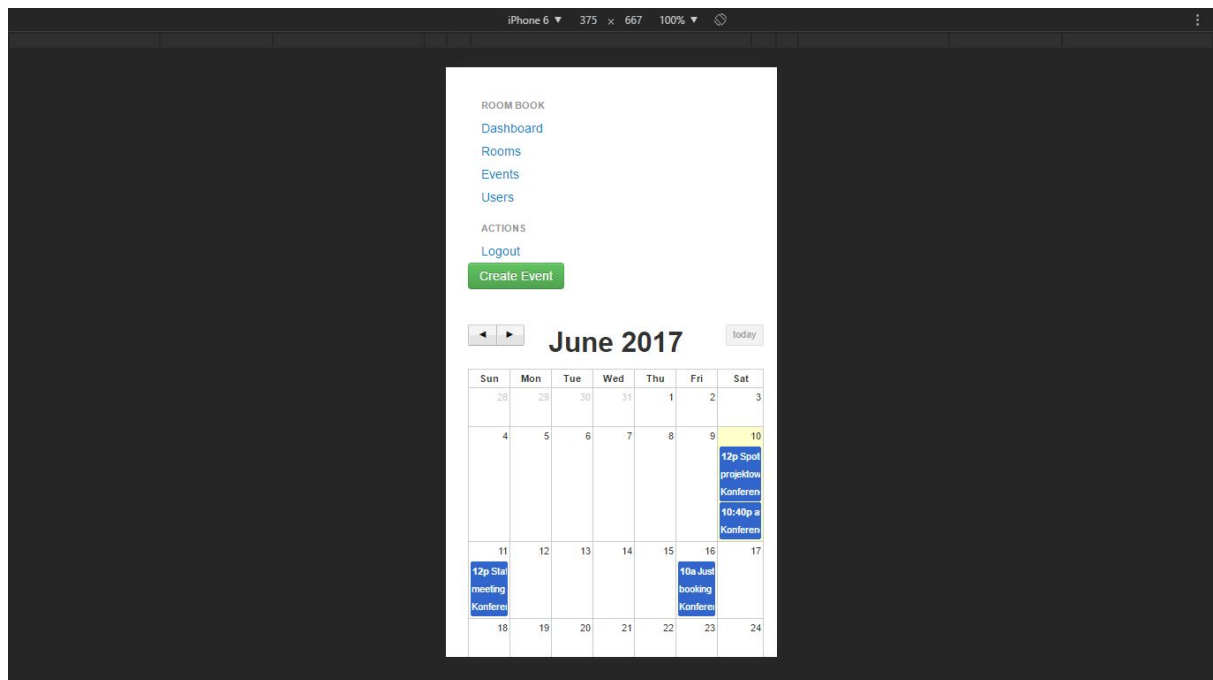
iPhone 6 ▼ 375 × 667 100% ▼

ROOM BOOK
Dashboard
Rooms
Events
Users

ACTIONS
Logout
Create Event

◄ ► June 2017 today

| Sun | Mon | Tue | Wed | Thu | Fri | Sat |
|---|---|---|---|---|---|---|
| 28 | 29 | 30 | 31 | 1 | 2 | 3 |
| 4 | 5 | 6 | 7 | 8 | 9 | 10 12p Spot projektow Konferen 10:40p a Konferen |
| 11 12p Stat meeting Konferei | 12 | 13 | 14 | 15 | 16 10a Just booking Konferei | 17 |
| 18 | 19 | 20 | 21 | 22 | 23 | 24 |